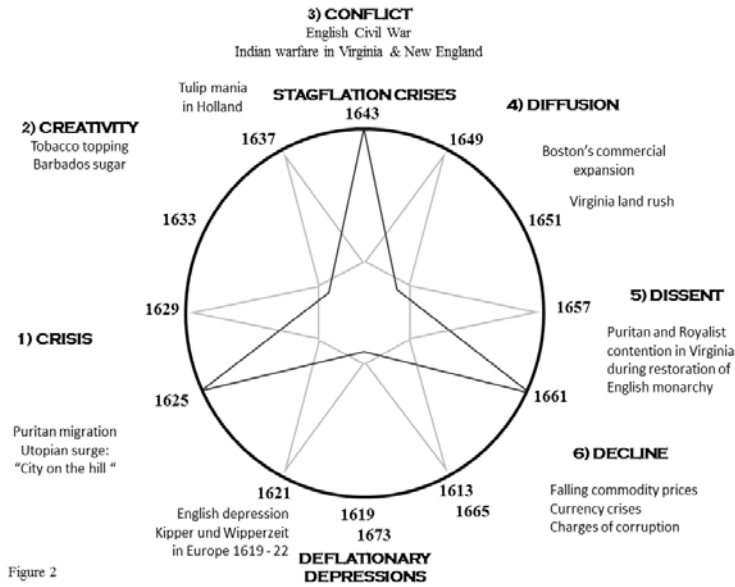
3) CONFLICT
English Civil War
Indian warfare in Virginia & New England

Tulip mania in Holland

STAGFLATION CRISES

1643

4) DIFFUSION

2) CREATIVITY
Tobacco topping Barbados sugar

1637

1649

Boston's commercial expansion

Virginia land rush

1633

1651

1629

1657

5) DISSENT

Puritan and Royalist contention in Virginia during restoration of English monarchy

1) CRISIS

1625

1661

Puritan migration
Utopian surge:
"City on the hill "

6) DECLINE

Falling commodity prices
Currency crises
Charges of corruption

1621

1613

1665

English depression
Kipper und Wipperzeit in Europe 1619 - 22

1619

1673

DEFLATIONARY DEPRESSIONS

Figure 2